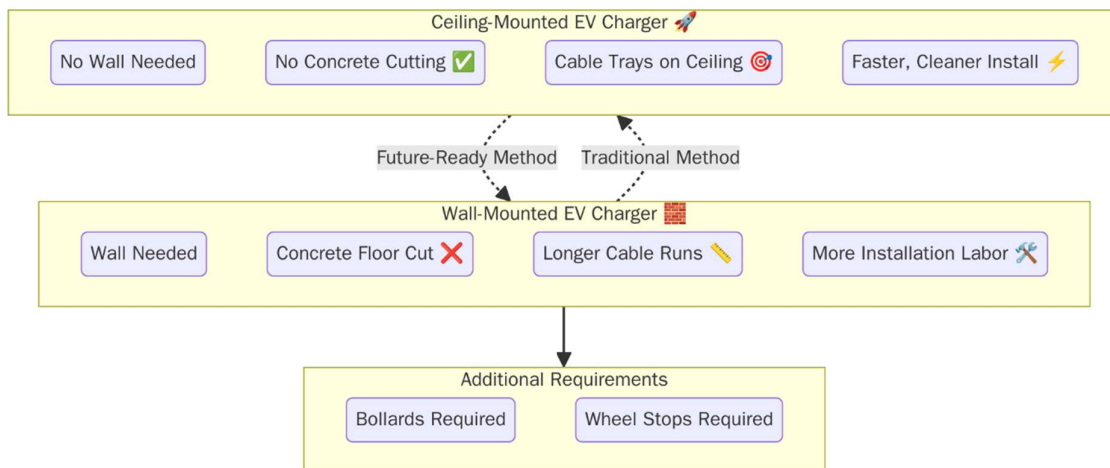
Ceiling-Mounted EV Charger 🚀

No Wall Needed

No Concrete Cutting ✅

Cable Trays on Ceiling 🎯

Faster, Cleaner Install ⚡

Future-Ready Method

Traditional Method

Wall-Mounted EV Charger 🧱

Wall Needed

Concrete Floor Cut ❌

Longer Cable Runs 📏

More Installation Labor 🛠️

Additional Requirements

Bollards Required

Wheel Stops Required